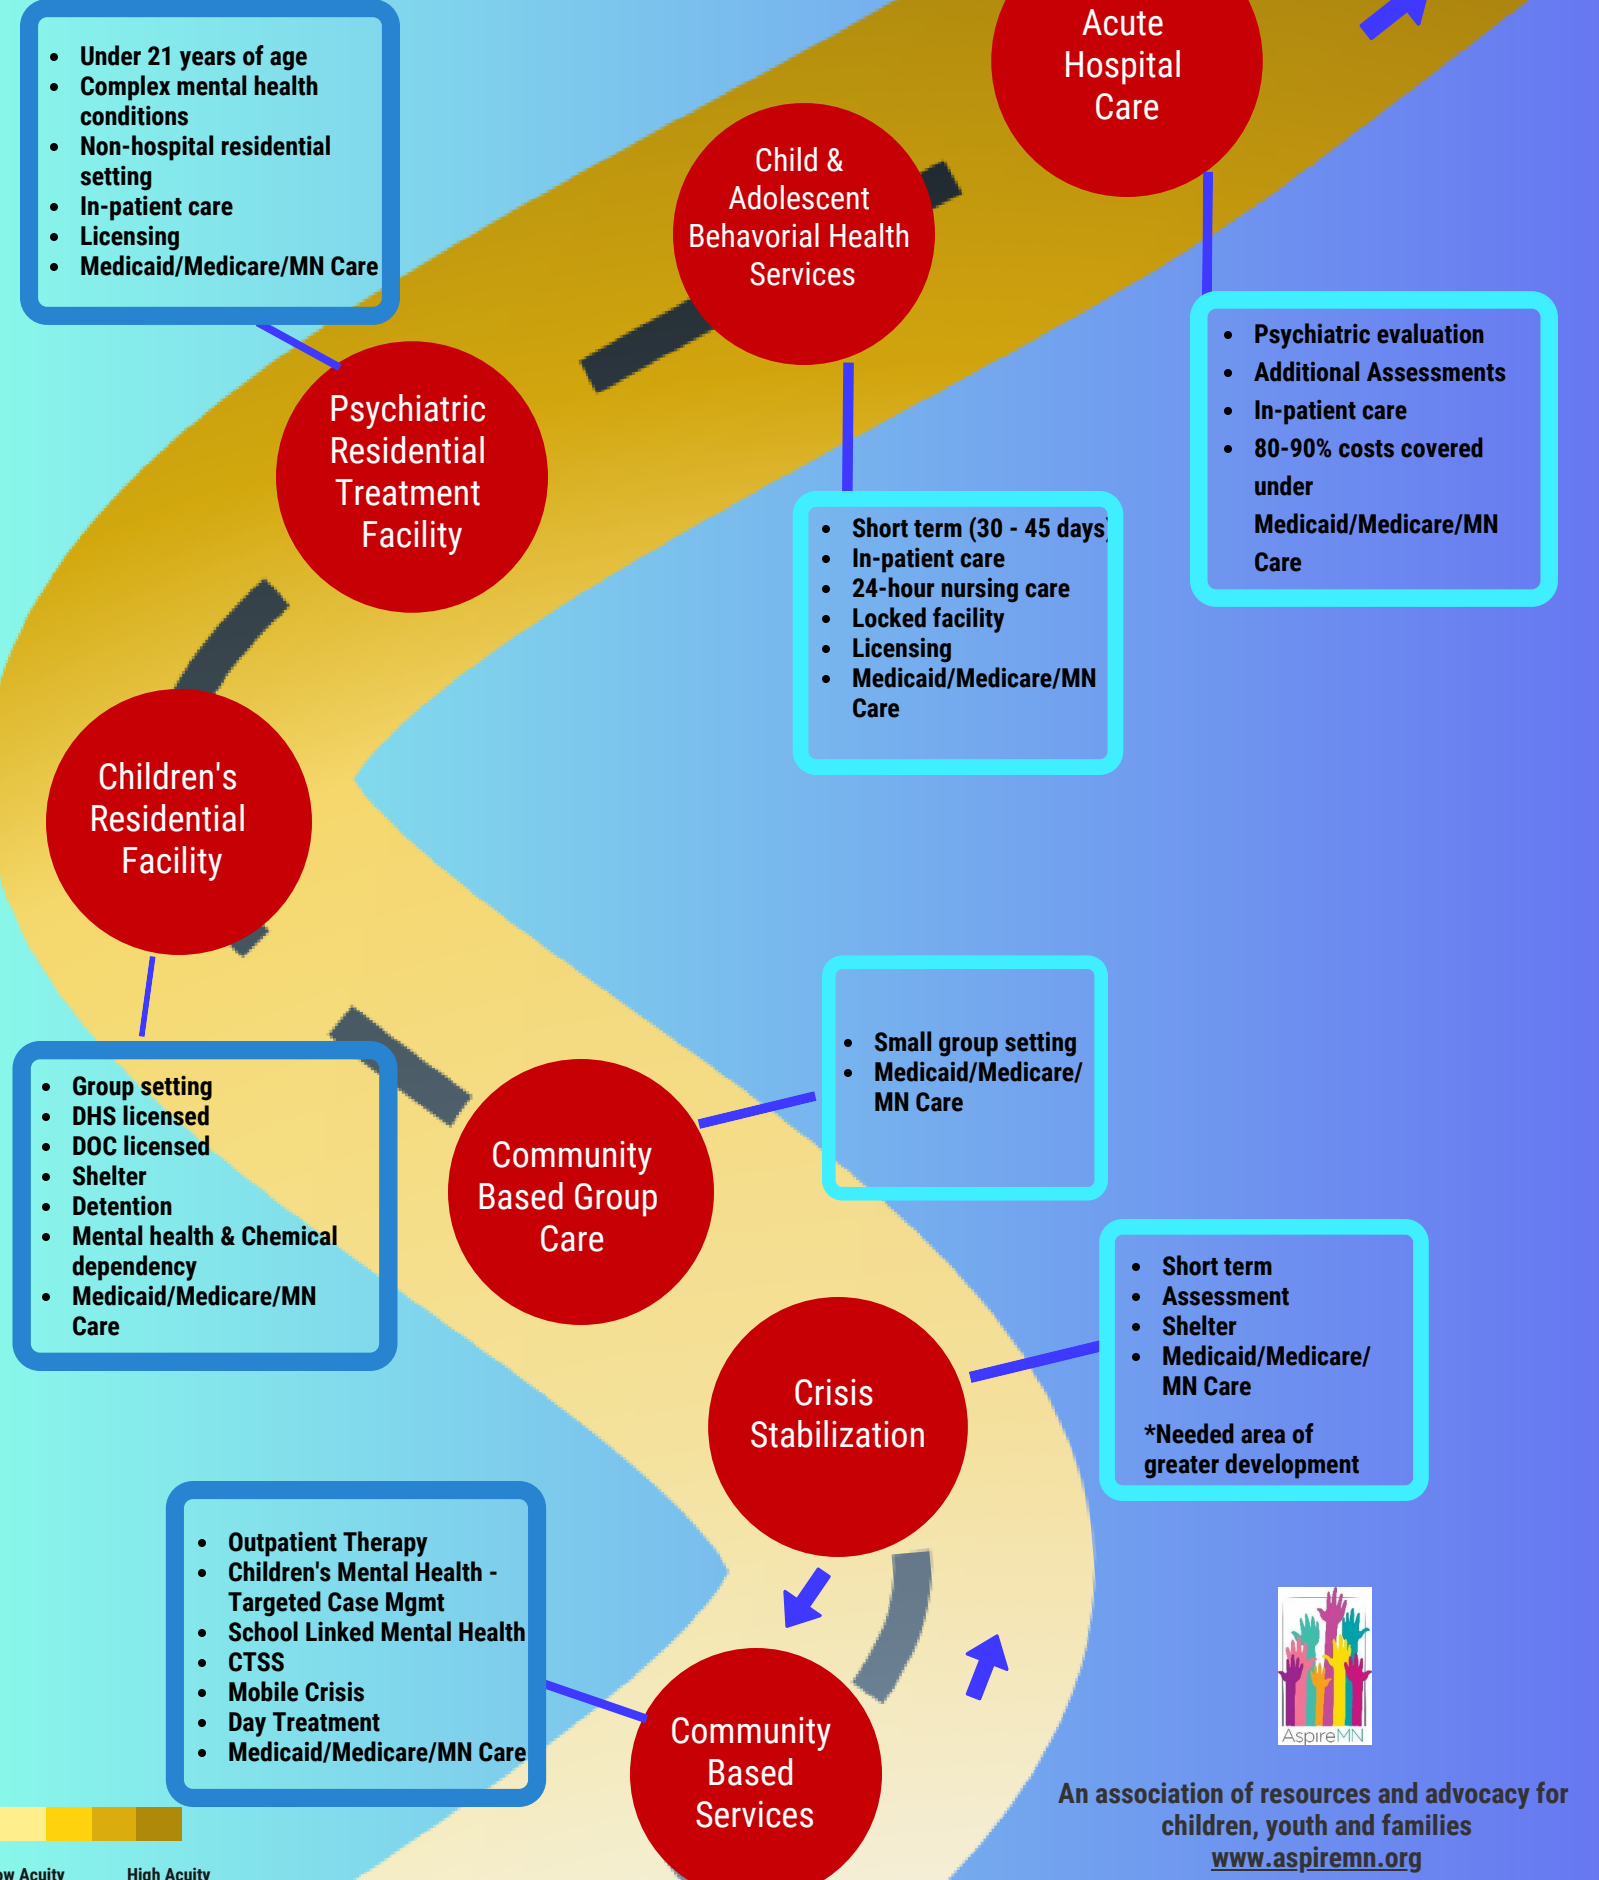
- Under 21 years of age
- Complex mental health conditions
- Non-hospital residential setting
- In-patient care
- Licensing
- Medicaid/Medicare/MN Care

Acute Hospital Care

Child & Adolescent Behavorial Health Services

Psychiatric Residential Treatment Facility

- Psychiatric evaluation
- Additional Assessments
- In-patient care
- 80-90% costs covered under Medicaid/Medicare/MN Care

- Short term (30 - 45 days)
- In-patient care
- 24-hour nursing care
- Locked facility
- Licensing
- Medicaid/Medicare/MN Care

Children's Residential Facility

- Small group setting
- Medicaid/Medicare/ MN Care

- Group setting
- DHS licensed
- DOC licensed
- Shelter
- Detention
- Mental health & Chemical dependency
- Medicaid/Medicare/MN Care

Community Based Group Care

- Short term
- Assessment
- Shelter
- Medicaid/Medicare/ MN Care

*Needed area of greater development

Crisis Stabilization

- Outpatient Therapy
- Children's Mental Health - Targeted Case Mgmt
- School Linked Mental Health
- CTSS
- Mobile Crisis
- Day Treatment
- Medicaid/Medicare/MN Care

Community Based Services

AspireMN

An association of resources and advocacy for children, youth and families
www.aspiremn.org

ow Acuity High Acuity